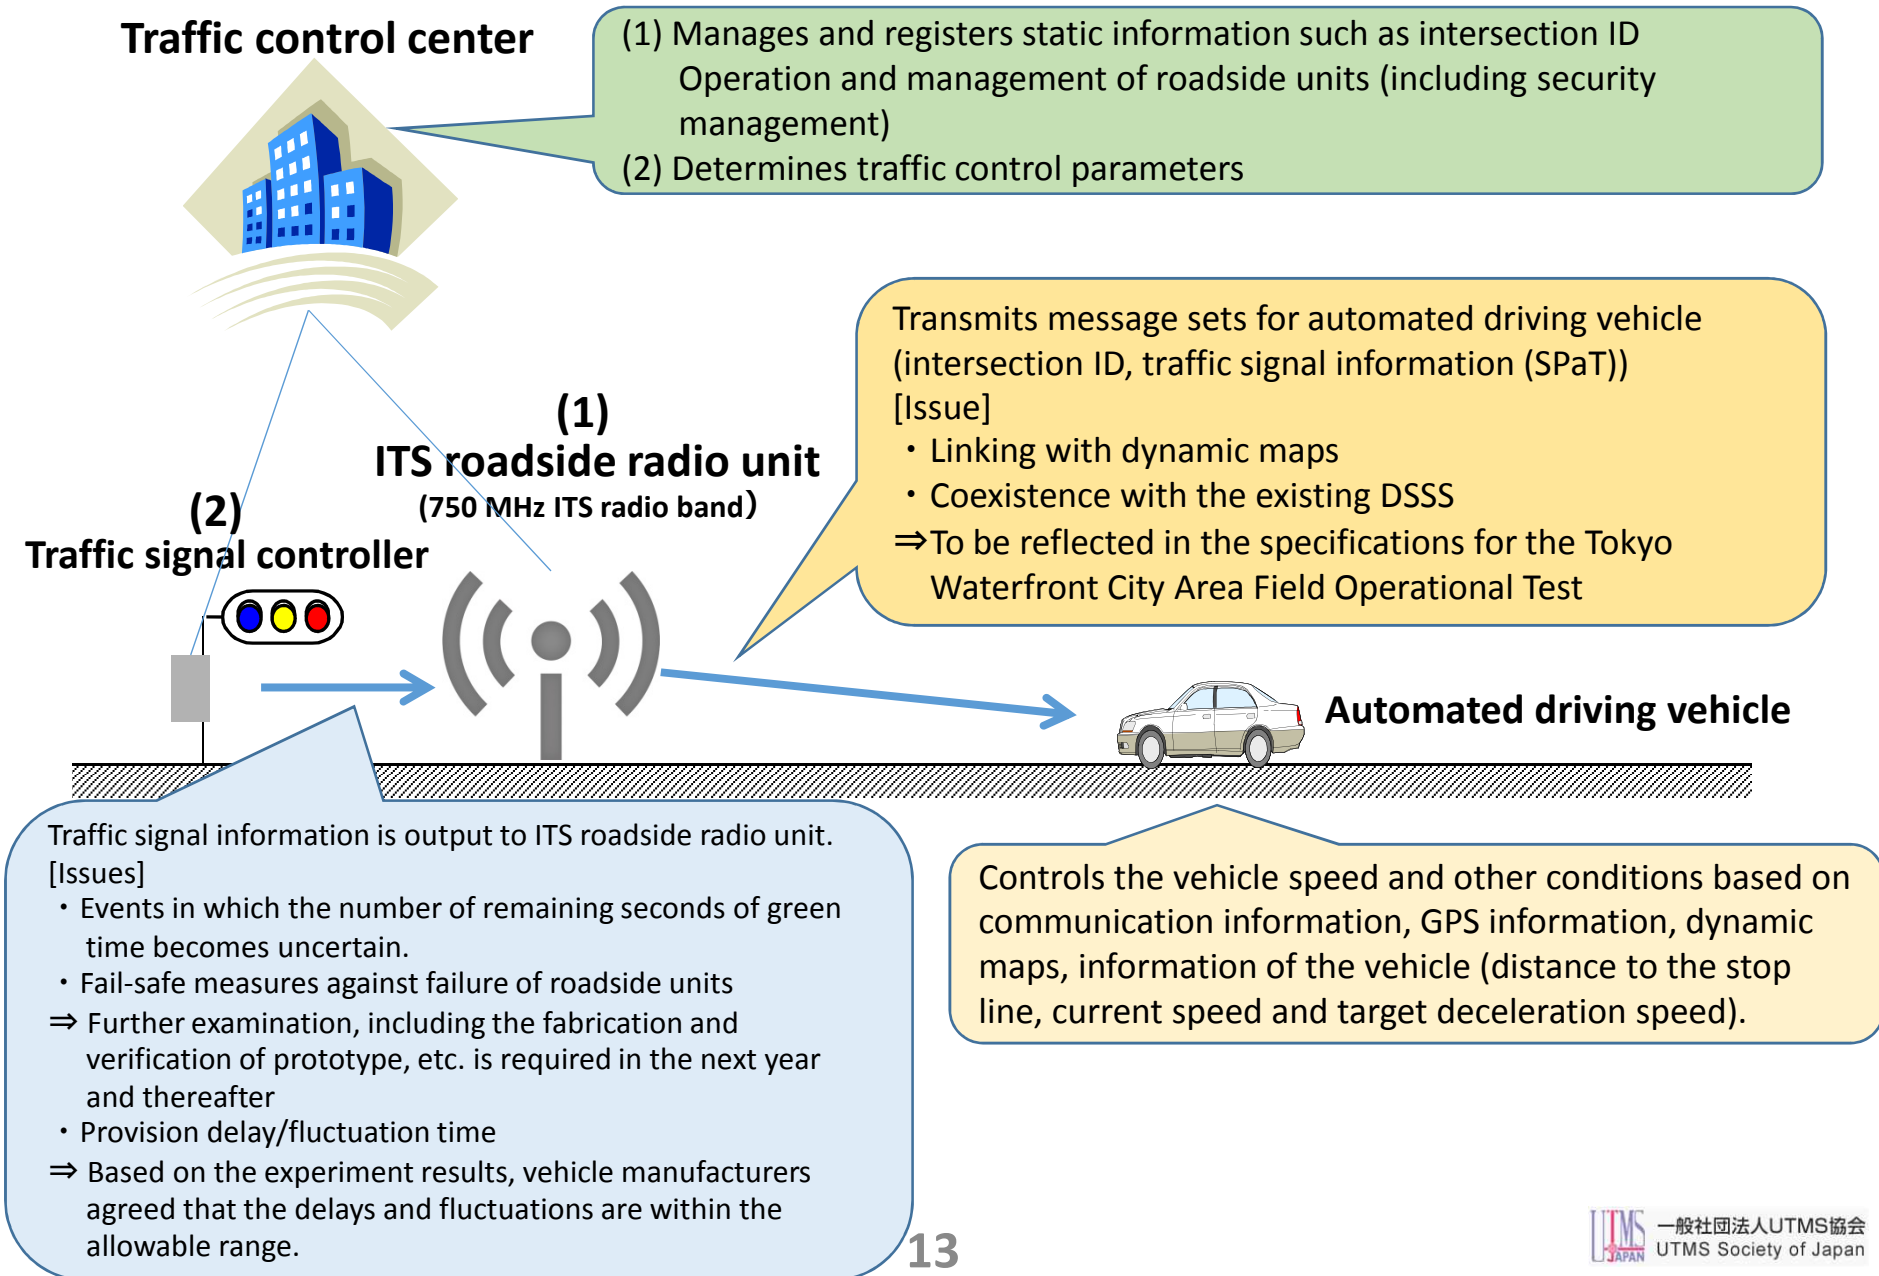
Traffic control center

(1) Manages and registers static information such as intersection ID
Operation and management of roadside units (including security management)
(2) Determines traffic control parameters

Transmits message sets for automated driving vehicle (intersection ID, traffic signal information (SPaT))
[Issue]
・Linking with dynamic maps
・Coexistence with the existing DSSS
⇒To be reflected in the specifications for the Tokyo Waterfront City Area Field Operational Test

(1)
ITS roadside radio unit
(750 MHz ITS radio band)

(2)
Traffic signal controller

Automated driving vehicle

Traffic signal information is output to ITS roadside radio unit.
[Issues]
・Events in which the number of remaining seconds of green time becomes uncertain.
・Fail-safe measures against failure of roadside units
⇒ Further examination, including the fabrication and verification of prototype, etc. is required in the next year and thereafter
・Provision delay/fluctuation time
⇒ Based on the experiment results, vehicle manufacturers agreed that the delays and fluctuations are within the allowable range.

Controls the vehicle speed and other conditions based on communication information, GPS information, dynamic maps, information of the vehicle (distance to the stop line, current speed and target deceleration speed).

13

UTMS JAPAN 一般社団法人UTMS協会 UTMS Society of Japan